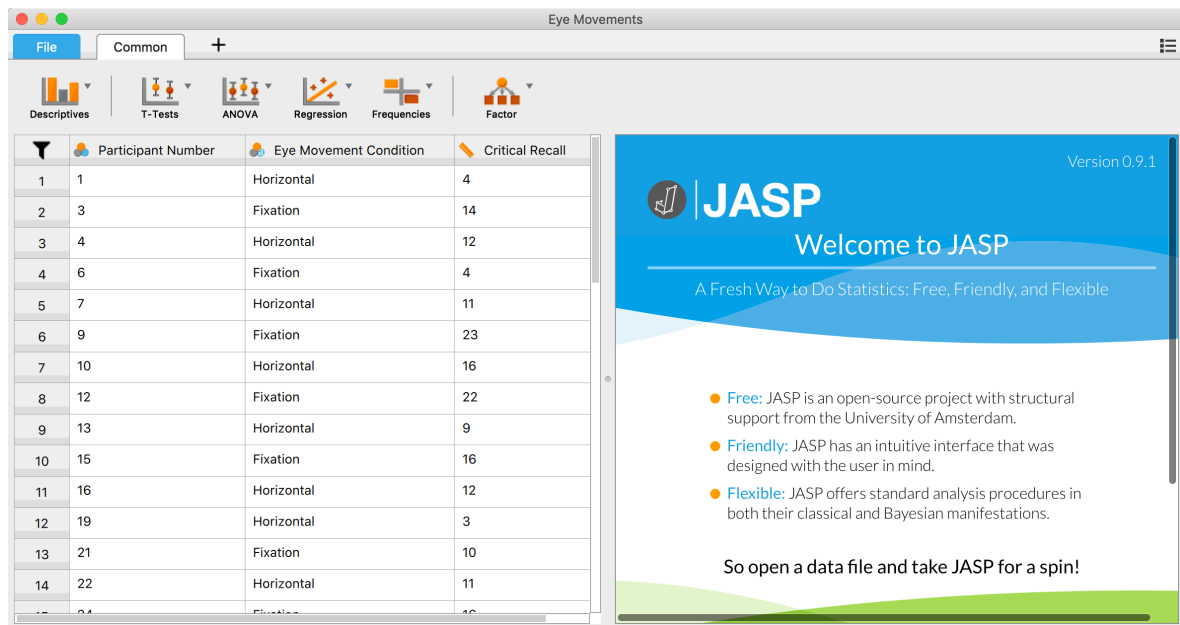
Eye Movements

File | Common | +

Descriptives | T-Tests | ANOVA | Regression | Frequencies | Factor

| | Participant Number | Eye Movement Condition | Critical Recall |
|---|---|---|---|
| 1 | 1 | Horizontal | 4 |
| 2 | 3 | Fixation | 14 |
| 3 | 4 | Horizontal | 12 |
| 4 | 6 | Fixation | 4 |
| 5 | 7 | Horizontal | 11 |
| 6 | 9 | Fixation | 23 |
| 7 | 10 | Horizontal | 16 |
| 8 | 12 | Fixation | 22 |
| 9 | 13 | Horizontal | 9 |
| 10 | 15 | Fixation | 16 |
| 11 | 16 | Horizontal | 12 |
| 12 | 19 | Horizontal | 3 |
| 13 | 21 | Fixation | 10 |
| 14 | 22 | Horizontal | 11 |
| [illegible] | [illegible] | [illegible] | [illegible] |

Version 0.9.1

JASP

Welcome to JASP

A Fresh Way to Do Statistics: Free, Friendly, and Flexible

Free: JASP is an open-source project with structural support from the University of Amsterdam.

Friendly: JASP has an intuitive interface that was designed with the user in mind.

Flexible: JASP offers standard analysis procedures in both their classical and Bayesian manifestations.

So open a data file and take JASP for a spin!